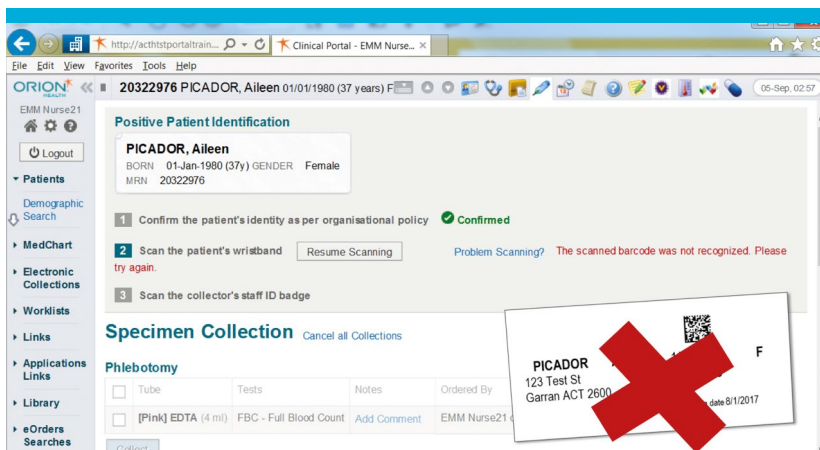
http://acthtsportaltrain... Clinical Portal - EMM Nurse...

File Edit View Favorites Tools Help

ORION HEALTH

20322976 PICADOR, Aileen 01/01/1980 (37 years) F

05-Sep, 02:57

EMM Nurse21

Logout

Patients

Demographic Search

MedChart

Electronic Collections

Worklists

Links

Applications Links

Library

eOrders Searches

Positive Patient Identification

PICADOR, Aileen
BORN 01-Jan-1980 (37y) GENDER Female
MRN 20322976

1 Confirm the patient's identity as per organisational policy Confirmed

2 Scan the patient's wristband Resume Scanning Problem Scanning? The scanned barcode was not recognized. Please try again.

3 Scan the collector's staff ID badge

Specimen Collection Cancel all Collections

Phlebotomy

| | Tube | Tests | Notes | Ordered By |
|---|---|---|---|---|
| | [Pink] EDTA (4 ml) | FBC - Full Blood Count | Add Comment | EMM Nurse21 |

Collect

PICADOR
123 Test St
Garran ACT 2600

F

date 8/1/2017